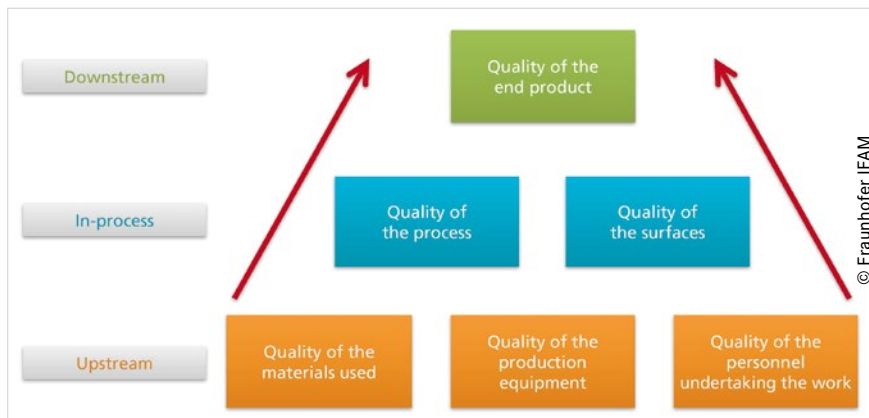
Downstream

Quality of the end product

In-process

Quality of the process

Quality of the surfaces

Upstream

Quality of the materials used

Quality of the production equipment

Quality of the personnel undertaking the work

© Fraunhofer IFAM